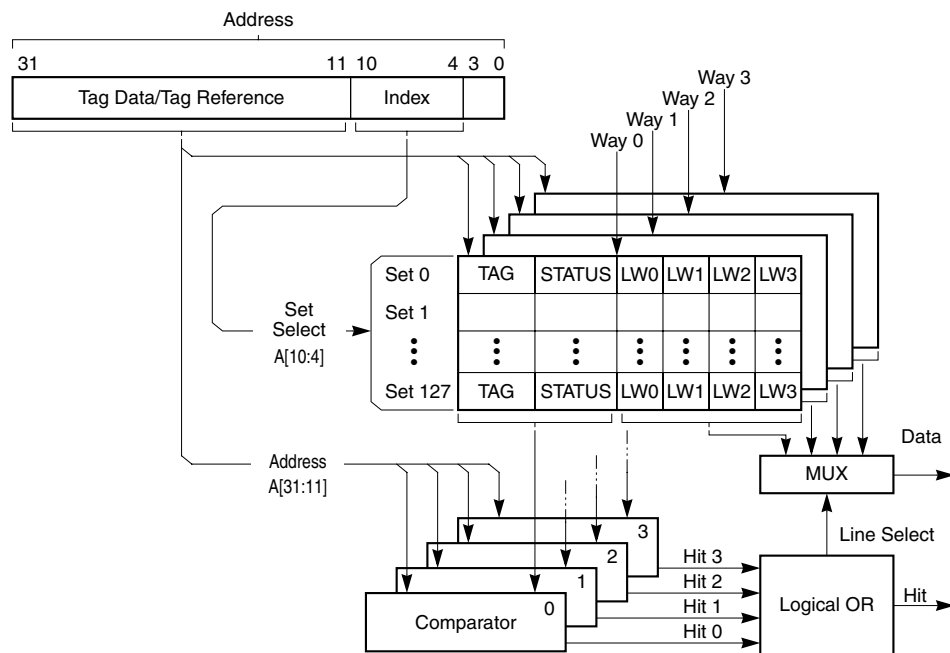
Address

31 11 10 4 3 0

Tag Data/Tag Reference

Index

Way 3
Way 2
Way 1
Way 0

Set 0
Set 1
Set 127

Set Select A[10:4]

| TAG | STATUS | LW0 | LW1 | LW2 | LW3 |
|---|---|---|---|---|---|
| | | | | | |
| ⋮ | ⋮ | ⋮ | ⋮ | ⋮ | ⋮ |
| TAG | STATUS | LW0 | LW1 | LW2 | LW3 |

Address A[31:11]

Data

MUX

Line Select

3
2
1
Comparator 0

Hit 3
Hit 2
Hit 1
Hit 0

Logical OR

Hit